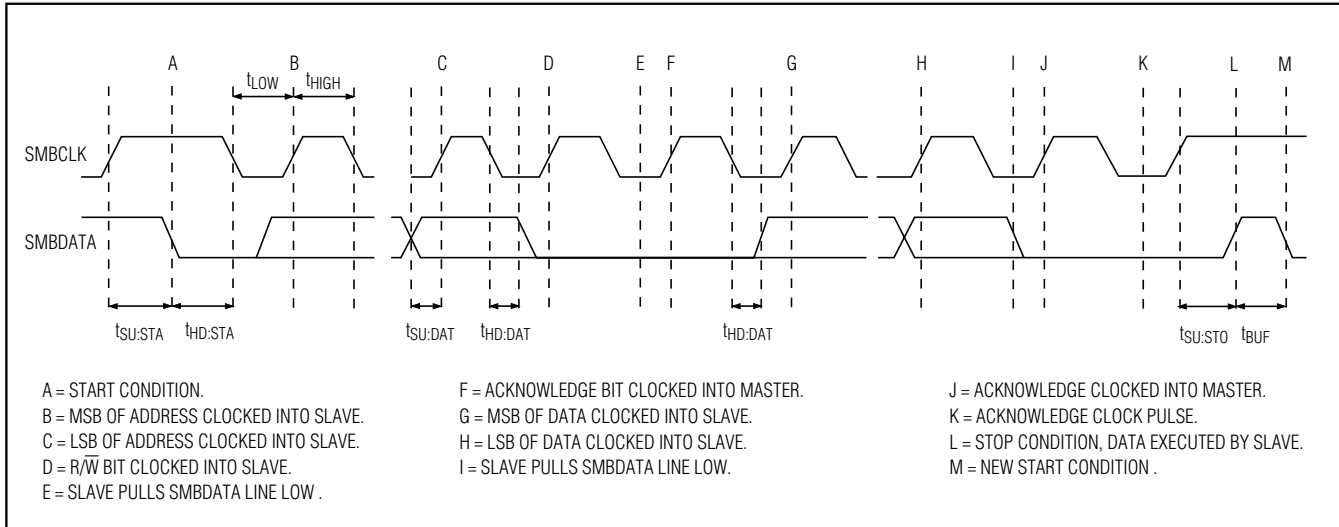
A B C D E F G H I J K L M

$t_{LOW}$ $t_{HIGH}$

SMBCLK

SMBDATA

$t_{SU:STA}$ $t_{HD:STA}$ $t_{SU:DAT}$ $t_{HD:DAT}$ $t_{HD:DAT}$ $t_{SU:STO}$ $t_{BUF}$

A = START CONDITION.
B = MSB OF ADDRESS CLOCKED INTO SLAVE.
C = LSB OF ADDRESS CLOCKED INTO SLAVE.
D = R/$\overline{W}$ BIT CLOCKED INTO SLAVE.
E = SLAVE PULLS SMBDATA LINE LOW .

F = ACKNOWLEDGE BIT CLOCKED INTO MASTER.
G = MSB OF DATA CLOCKED INTO SLAVE.
H = LSB OF DATA CLOCKED INTO SLAVE.
I = SLAVE PULLS SMBDATA LINE LOW.

J = ACKNOWLEDGE CLOCKED INTO MASTER.
K = ACKNOWLEDGE CLOCK PULSE.
L = STOP CONDITION, DATA EXECUTED BY SLAVE.
M = NEW START CONDITION .